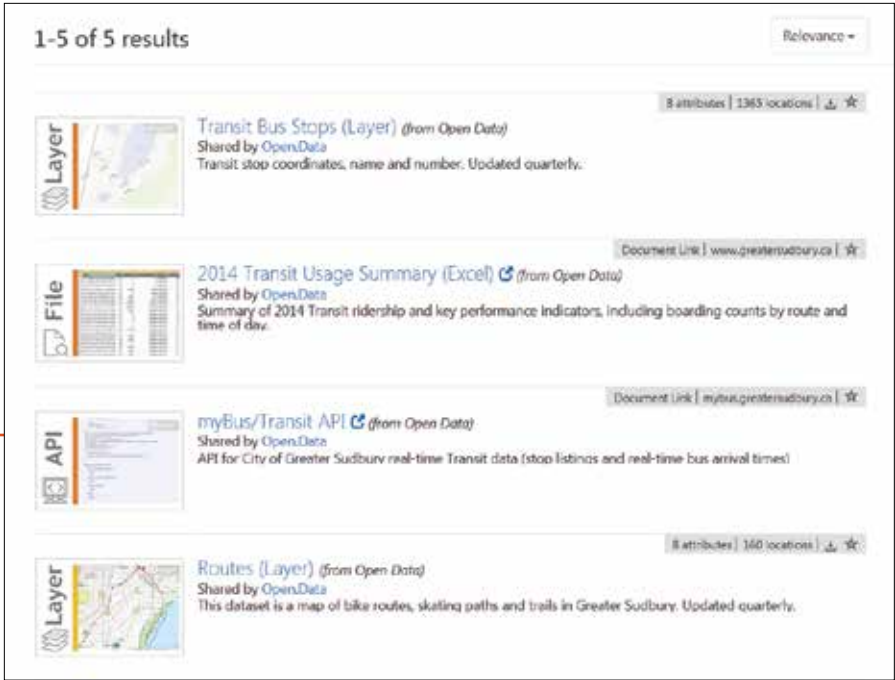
1-5 of 5 results

Relevance

8 attributes | 1365 locations

Layer

Transit Bus Stops (Layer) (from Open Data)
Shared by Open.Data
Transit stop coordinates, name and number. Updated quarterly.

Document Link | www.greatersudbury.ca

File

2014 Transit Usage Summary (Excel) (from Open Data)
Shared by Open.Data
Summary of 2014 Transit ridership and key performance indicators, including boarding counts by route and time of day.

Document Link | mybus.greatersudbury.ca

API

myBus/Transit API (from Open Data)
Shared by Open.Data
API for City of Greater Sudbury real-time Transit data (stop listings and real-time bus arrival times)

8 attributes | 160 locations

Layer

Routes (Layer) (from Open Data)
Shared by Open.Data
This dataset is a map of bike routes, skating paths and trails in Greater Sudbury. Updated quarterly.